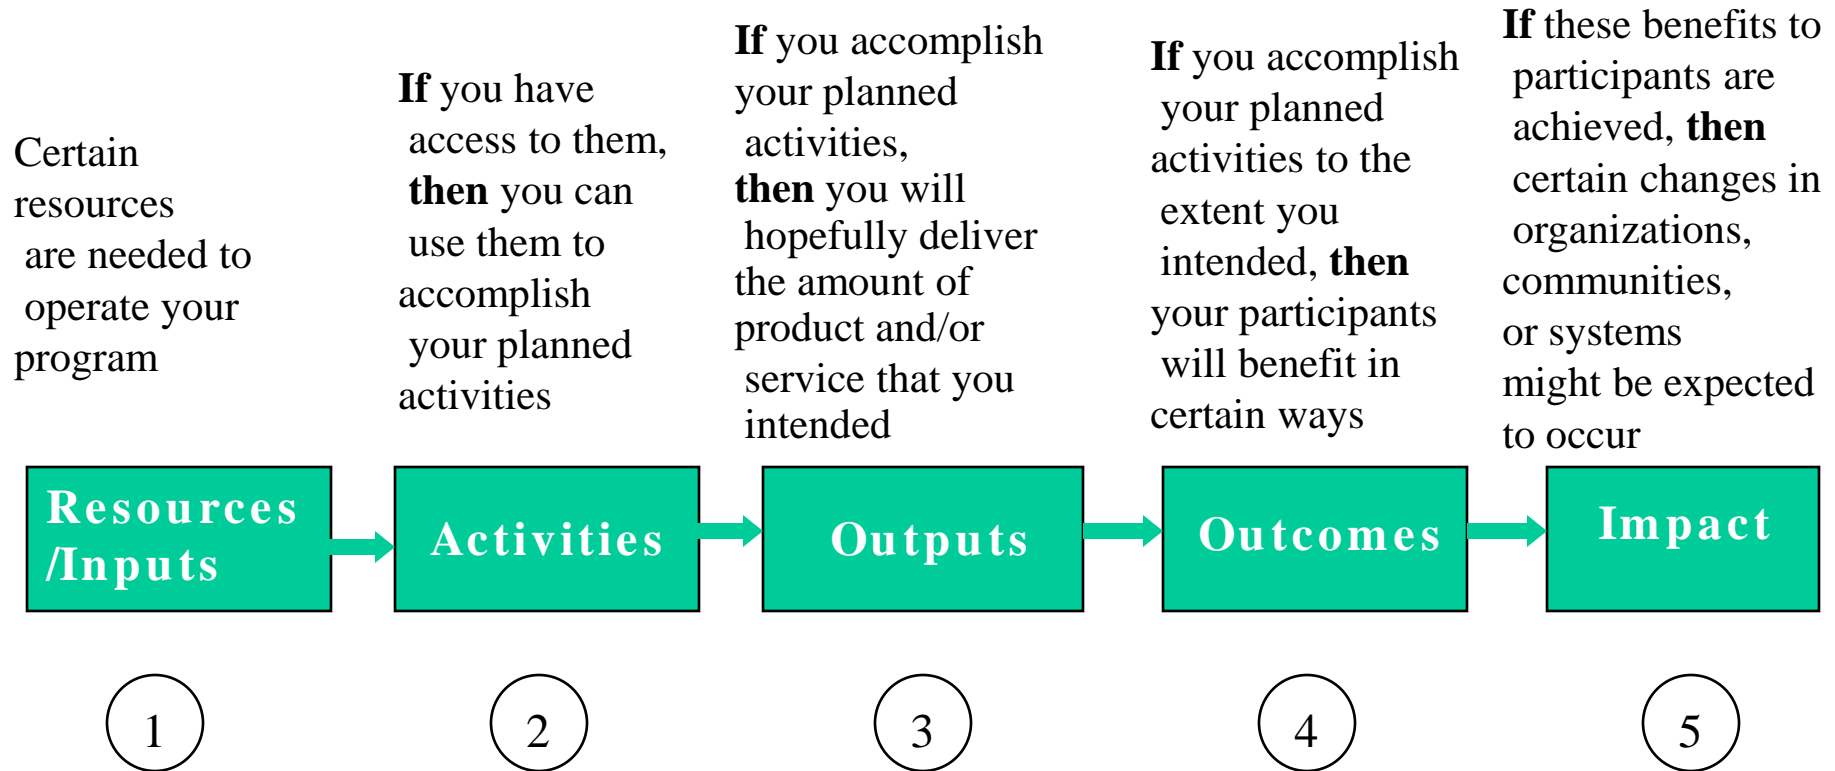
Certain resources are needed to operate your program

If you have access to them, then you can use them to accomplish your planned activities

If you accomplish your planned activities, then you will hopefully deliver the amount of product and/or service that you intended

If you accomplish your planned activities to the extent you intended, then your participants will benefit in certain ways

If these benefits to participants are achieved, then certain changes in organizations, communities, or systems might be expected to occur

Resources /Inputs

Activities

Outputs

Outcomes

Impact

1

2

3

4

5